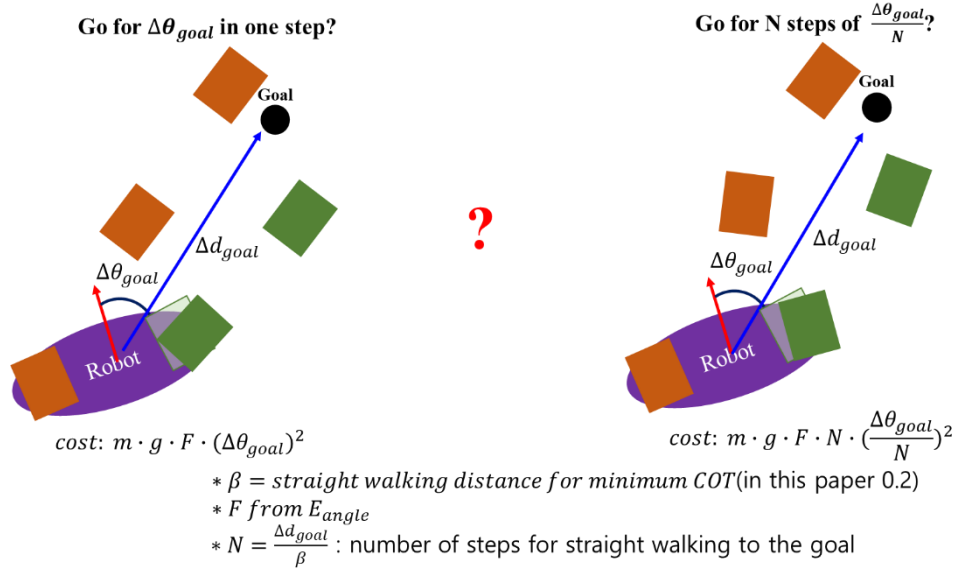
Go for $\Delta\theta_{goal}$ in one step?

Goal

$\Delta\theta_{goal}$

$\Delta d_{goal}$

Robot

$cost: m \cdot g \cdot F \cdot (\Delta\theta_{goal})^2$

?

Go for N steps of $\frac{\Delta\theta_{goal}}{N}$?

Goal

$\Delta\theta_{goal}$

$\Delta d_{goal}$

Robot

$cost: m \cdot g \cdot F \cdot N \cdot (\frac{\Delta\theta_{goal}}{N})^2$

$* \beta = straight\ walking\ distance\ for\ minimum\ COT$(in this paper 0.2)

$* F\ from\ E_{angle}$

$* N = \frac{\Delta d_{goal}}{\beta}$ : number of steps for straight walking to the goal